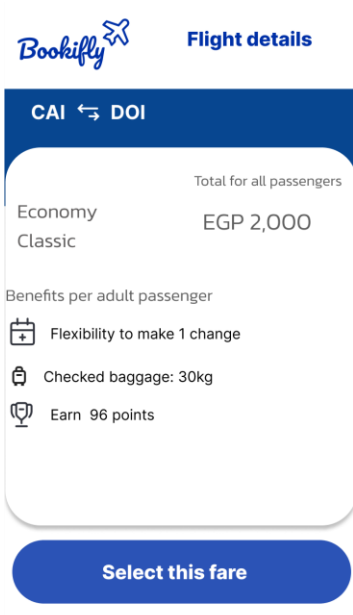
Bookifly

Flight details

CAI ⇆ DOI

Total for all passengers

Economy Classic

EGP 2,000

Benefits per adult passenger

Flexibility to make 1 change

Checked baggage: 30kg

Earn 96 points

Select this fare